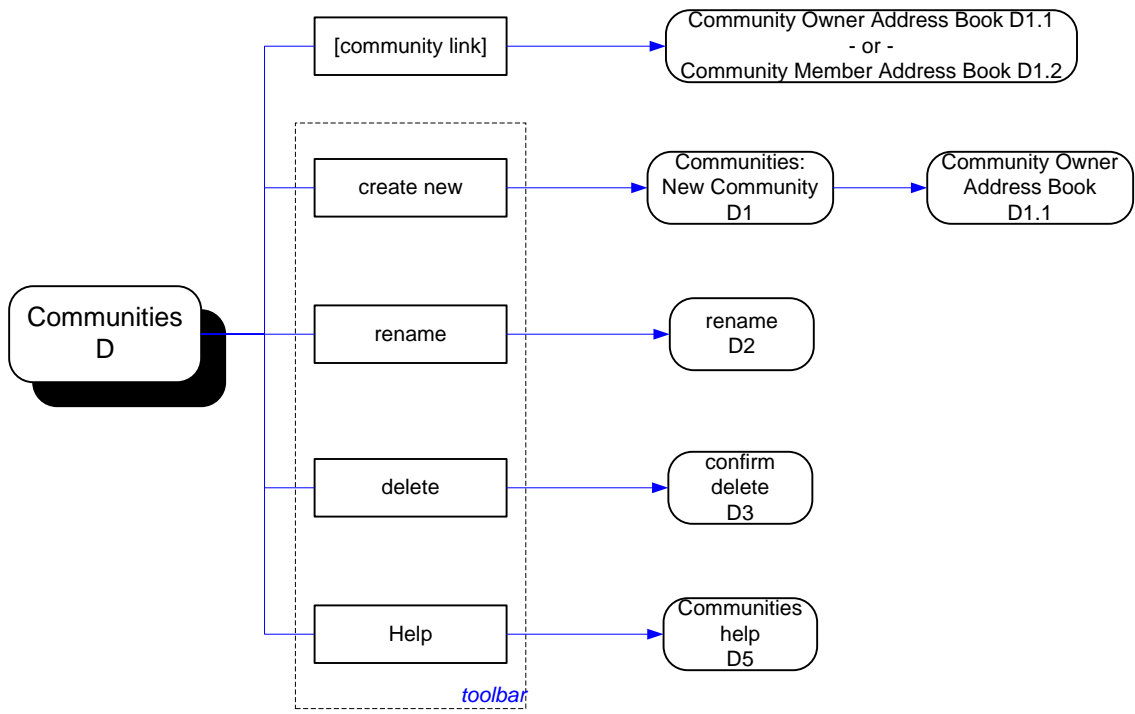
Communities
D

[community link]

Community Owner Address Book D1.1
- or -
Community Member Address Book D1.2

create new

Communities:
New Community
D1

Community Owner
Address Book
D1.1

rename

rename
D2

delete

confirm
delete
D3

Help

Communities
help
D5

toolbar